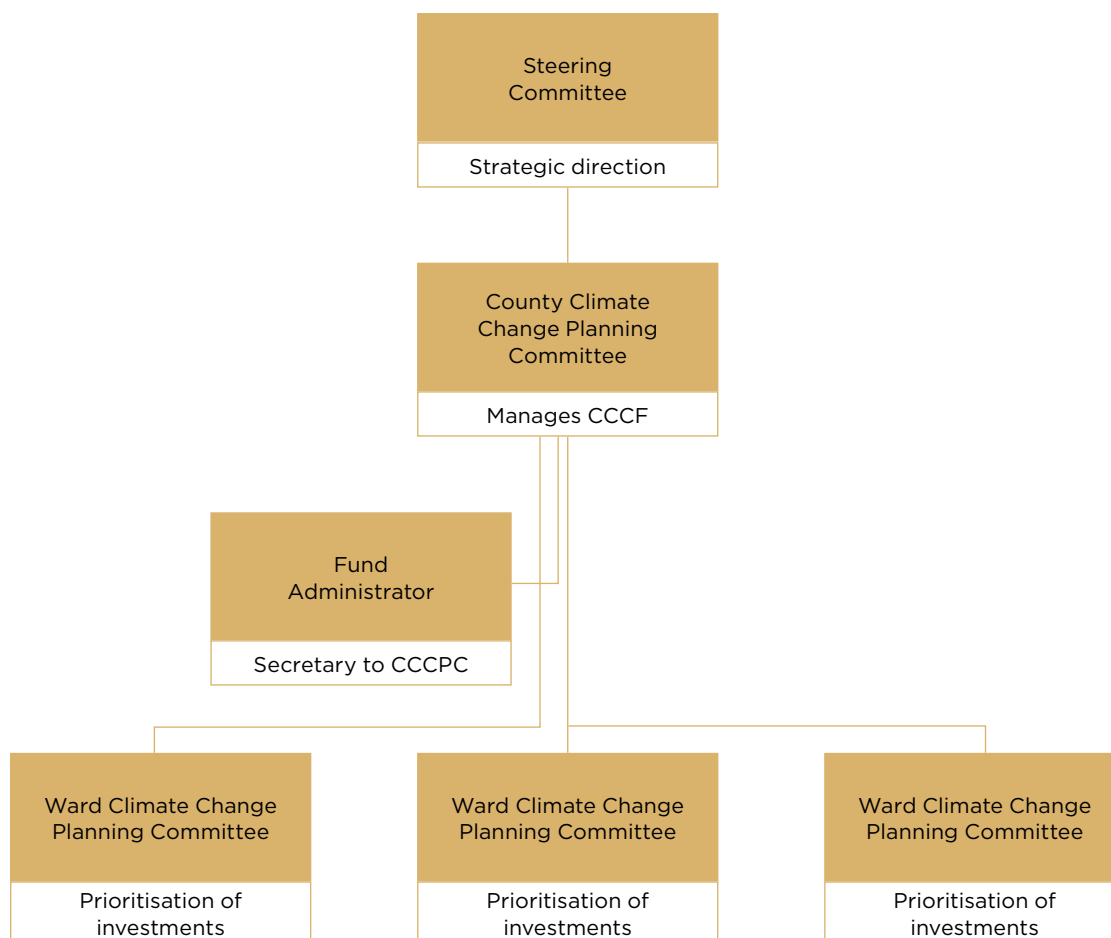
Steering Committee

Strategic direction

County Climate Change Planning Committee

Manages CCCF

Fund Administrator

Secretary to CCCPC

Ward Climate Change Planning Committee

Prioritisation of investments

Ward Climate Change Planning Committee

Prioritisation of investments

Ward Climate Change Planning Committee

Prioritisation of investments